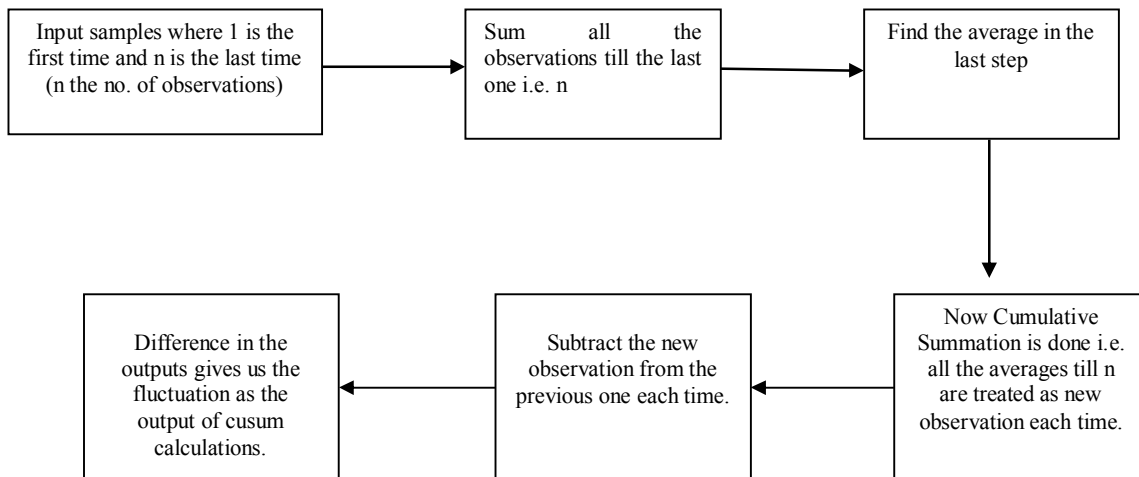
Input samples where 1 is the first time and n is the last time (n the no. of observations)

Sum all the observations till the last one i.e. n

Find the average in the last step

Now Cumulative Summation is done i.e. all the averages till n are treated as new observation each time.

Subtract the new observation from the previous one each time.

Difference in the outputs gives us the fluctuation as the output of cusum calculations.